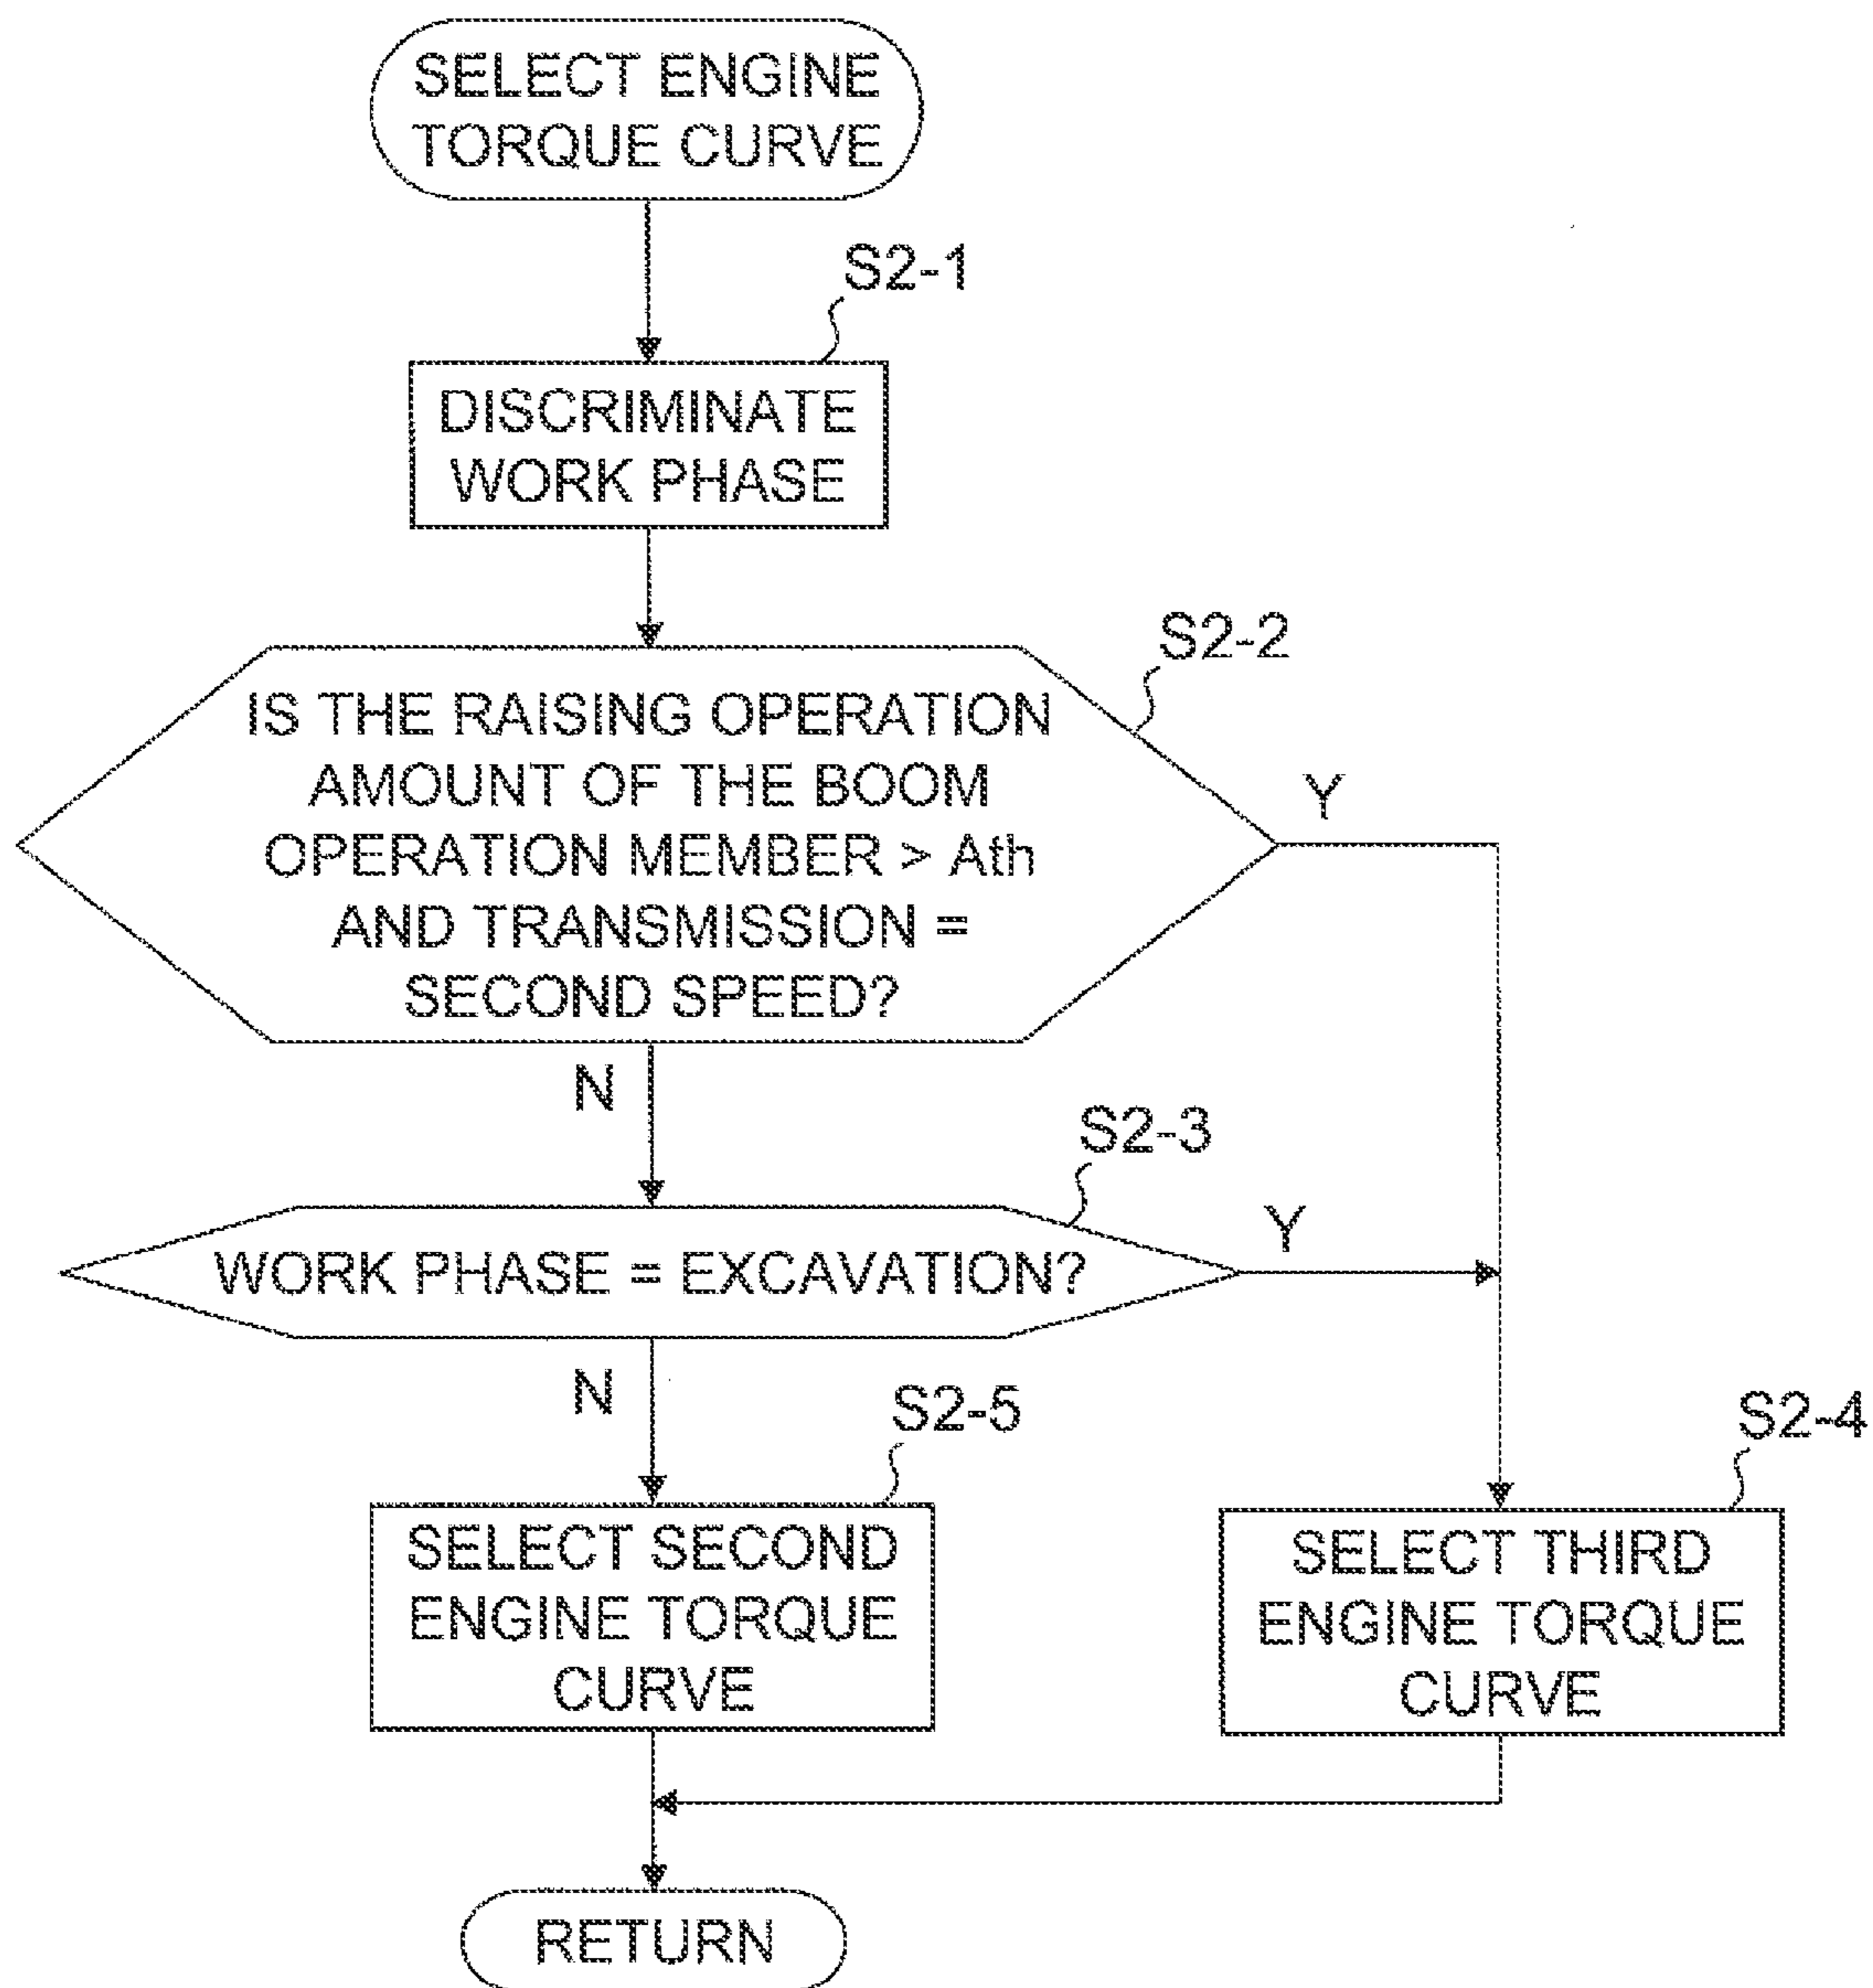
SELECT ENGINE TORQUE CURVE

S2-1

DISCRIMINATE WORK PHASE

S2-2

IS THE RAISING OPERATION AMOUNT OF THE BOOM OPERATION MEMBER > Ath AND TRANSMISSION = SECOND SPEED?

Y

N

S2-3

WORK PHASE = EXCAVATION?

Y

N

S2-5

S2-4

SELECT SECOND ENGINE TORQUE CURVE

SELECT THIRD ENGINE TORQUE CURVE

RETURN